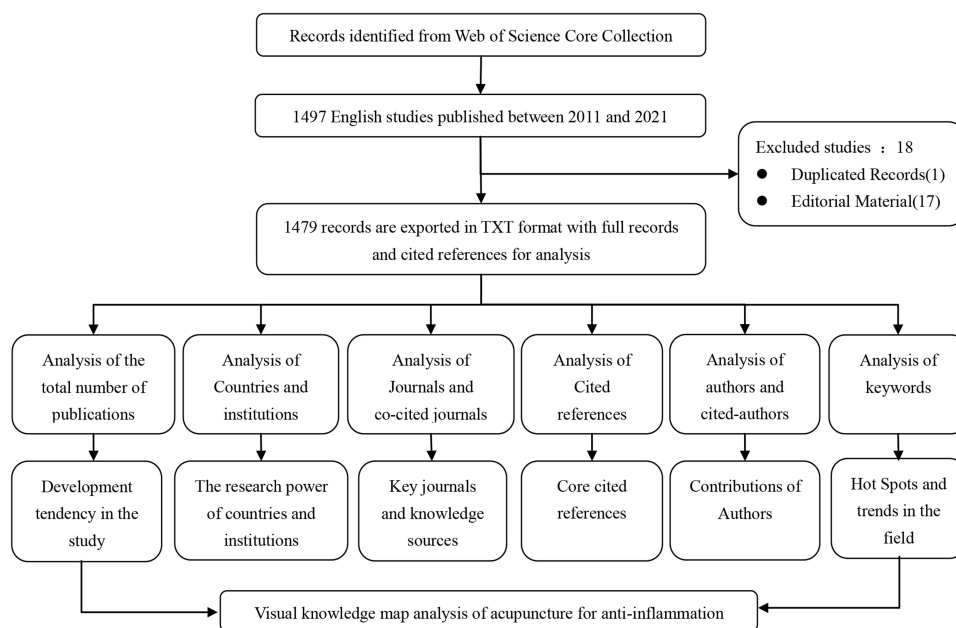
Records identified from Web of Science Core Collection

1497 English studies published between 2011 and 2021

Excluded studies ： 18
● Duplicated Records(1)
● Editorial Material(17)

1479 records are exported in TXT format with full records and cited references for analysis

Analysis of the total number of publications

Analysis of Countries and institutions

Analysis of Journals and co-cited journals

Analysis of Cited references

Analysis of authors and cited-authors

Analysis of keywords

Development tendency in the study

The research power of countries and institutions

Key journals and knowledge sources

Core cited references

Contributions of Authors

Hot Spots and trends in the field

Visual knowledge map analysis of acupuncture for anti-inflammation